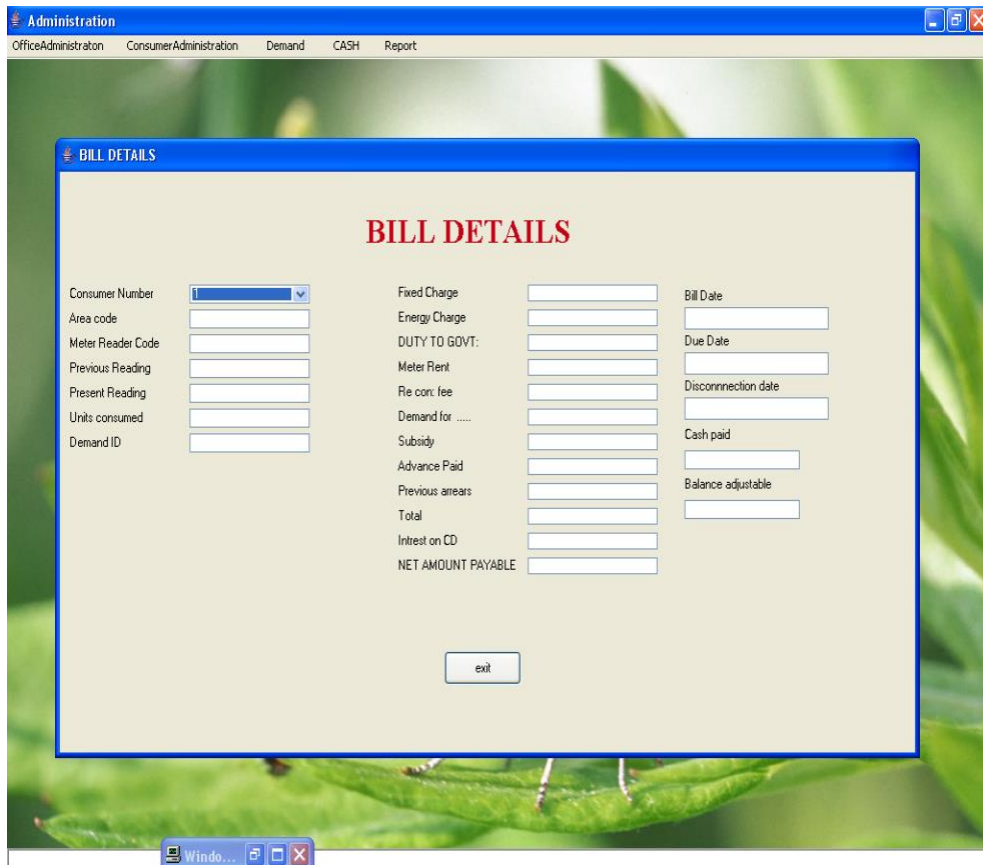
Administration

OfficeAdministraton ConsumerAdministration Demand CASH Report

BILL DETAILS

BILL DETAILS

Consumer Number 1
Area code
Meter Reader Code
Previous Reading
Present Reading
Units consumed
Demand ID

Fixed Charge
Energy Charge
DUTY TO GOVT:
Meter Rent
Re con: fee
Demand for .....
Subsidy
Advance Paid
Previous arrears
Total
Intrest on CD
NET AMOUNT PAYABLE

Bill Date
Due Date
Disconnnection date
Cash paid
Balance adjustable

exit

Windo...